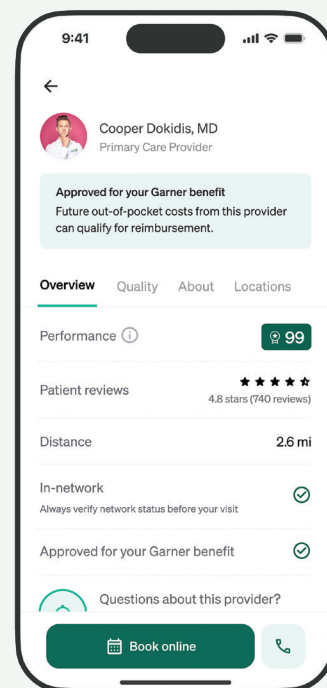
9:41

←

Cooper Dokidis, MD
Primary Care Provider

Approved for your Garner benefit
Future out-of-pocket costs from this provider can qualify for reimbursement.

Overview Quality About Locations

Performance ⓘ 99

Patient reviews ★★★★★
4.8 stars (740 reviews)

Distance 2.6 mi

In-network
Always verify network status before your visit

Approved for your Garner benefit

Questions about this provider?

Book online